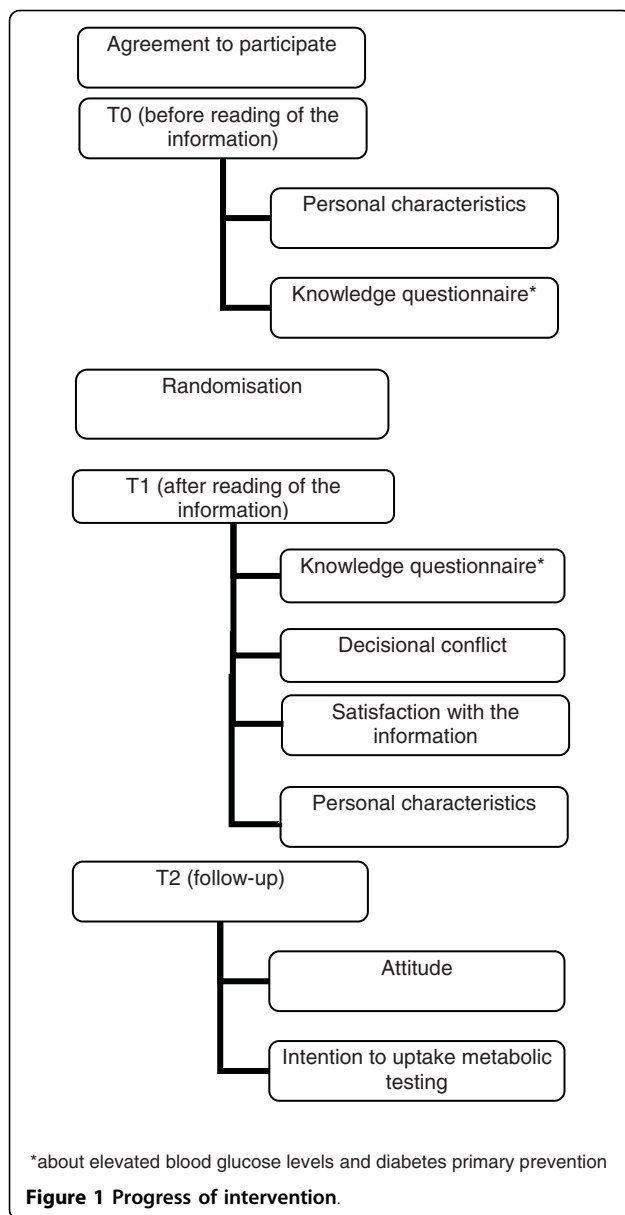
Agreement to participate

T0 (before reading of the information)

Personal characteristics

Knowledge questionnaire*

Randomisation

T1 (after reading of the information)

Knowledge questionnaire*

Decisional conflict

Satisfaction with the information

Personal characteristics

T2 (follow-up)

Attitude

Intention to uptake metabolic testing

*about elevated blood glucose levels and diabetes primary prevention

Figure 1 Progress of intervention.